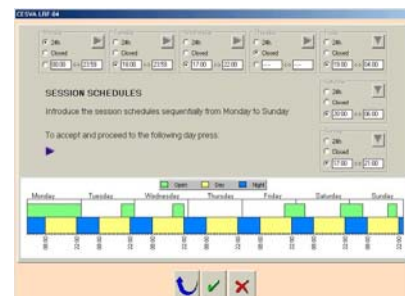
CESVA LBF 04

24h
Closed
00:00 <-> 23:59

24h
Closed
19:00 <-> 23:59

24h
Closed
17:00 <-> 22:00

24h
Closed
-- <-> --

24h
Closed
19:00 <-> 04:00

SESSION SCHEDULES

Introduce the session schedules sequentially from Monday to Sunday

To accept and proceed to the following day press:

24h
Closed
20:00 <-> 06:00

24h
Closed
17:00 <-> 21:00

Open Day Night

Monday Tuesday Wednesday Thursday Friday Saturday Sunday